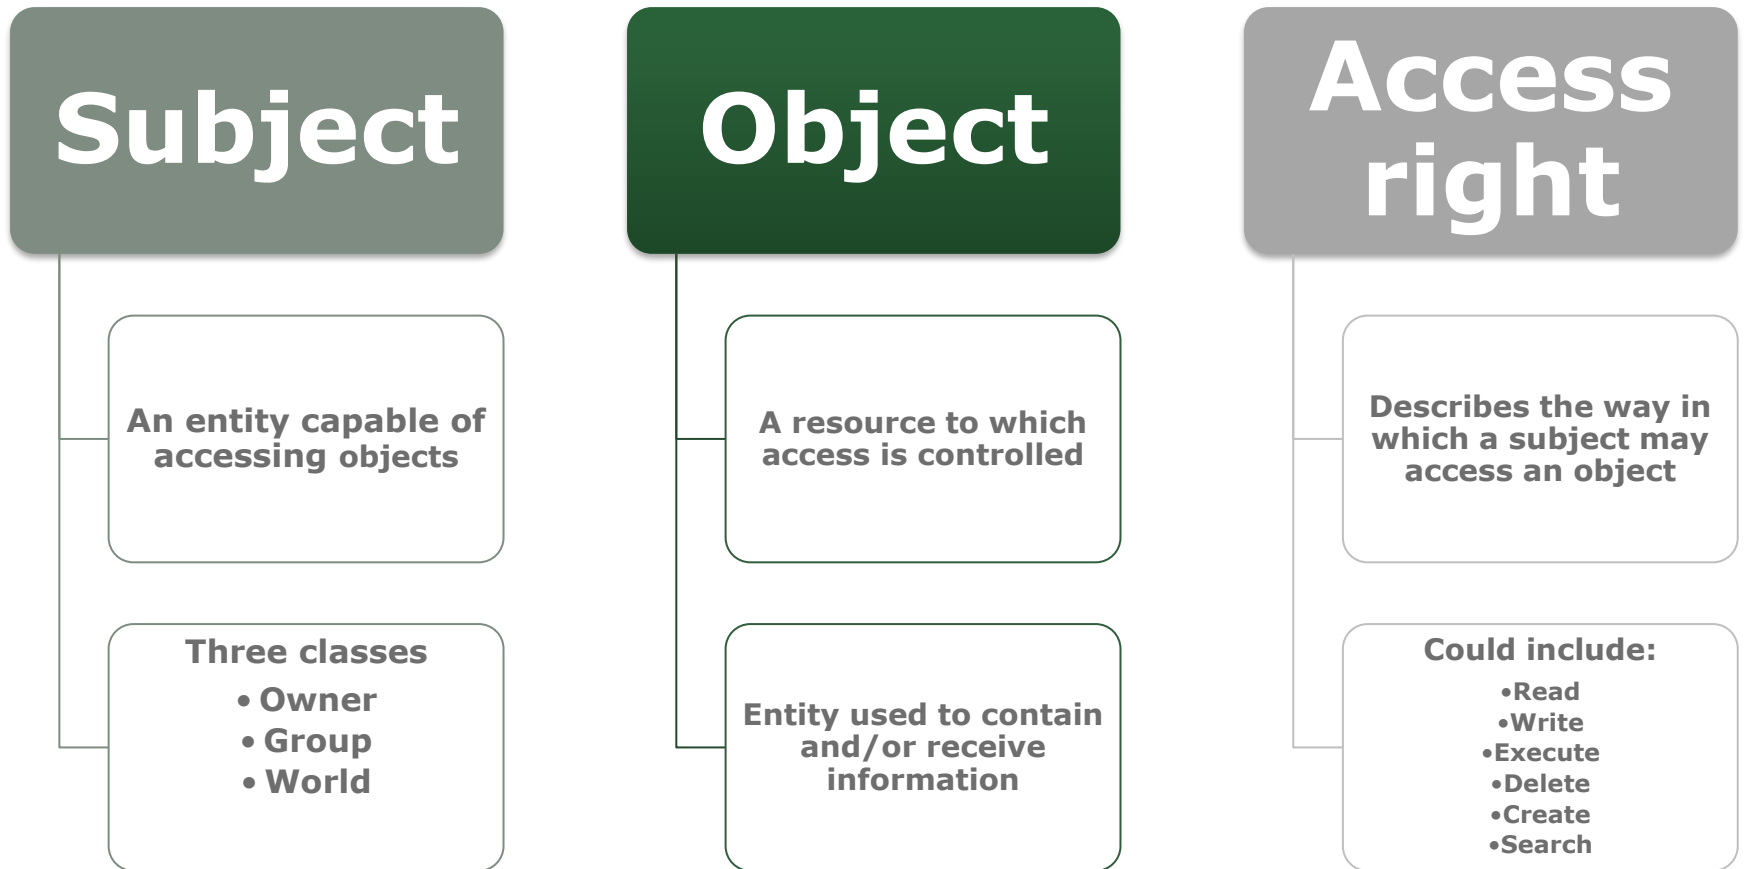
Subject

An entity capable of accessing objects

Three classes
• Owner
• Group
• World

Object

A resource to which access is controlled

Entity used to contain and/or receive information

Access right

Describes the way in which a subject may access an object

Could include:
•Read
•Write
•Execute
•Delete
•Create
•Search